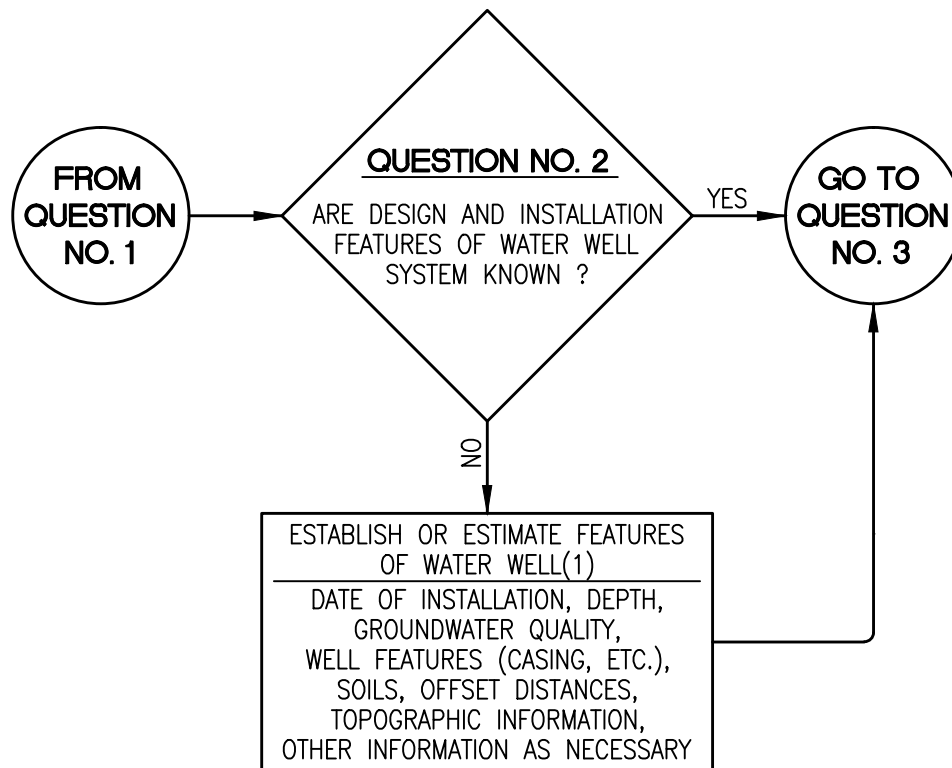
FROM QUESTION NO. 1

QUESTION NO. 2

ARE DESIGN AND INSTALLATION FEATURES OF WATER WELL SYSTEM KNOWN ?

YES

GO TO QUESTION NO. 3

NO

ESTABLISH OR ESTIMATE FEATURES OF WATER WELL(1)

DATE OF INSTALLATION, DEPTH, GROUNDWATER QUALITY, WELL FEATURES (CASING, ETC.), SOILS, OFFSET DISTANCES, TOPOGRAPHIC INFORMATION, OTHER INFORMATION AS NECESSARY